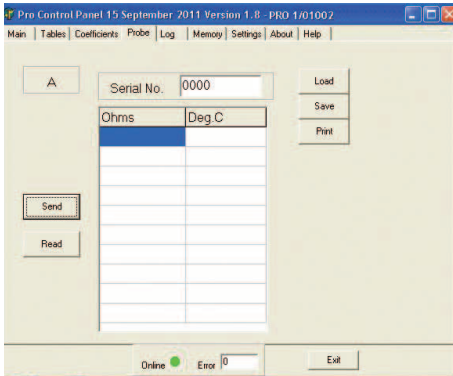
Pro Control Panel 15 September 2011 Version 1.8 - PRO 1/01002

Main | Tables | Coefficients | Probe | Log | Memory | Settings | About | Help

A

Serial No. 0000

Load

Save

Print

| Ohms | Deg.C |
|---|---|
| | |
| | |
| | |
| | |
| | |
| | |
| | |
| | |
| | |
| | |
| | |

Send

Read

Online Error 0

Exit